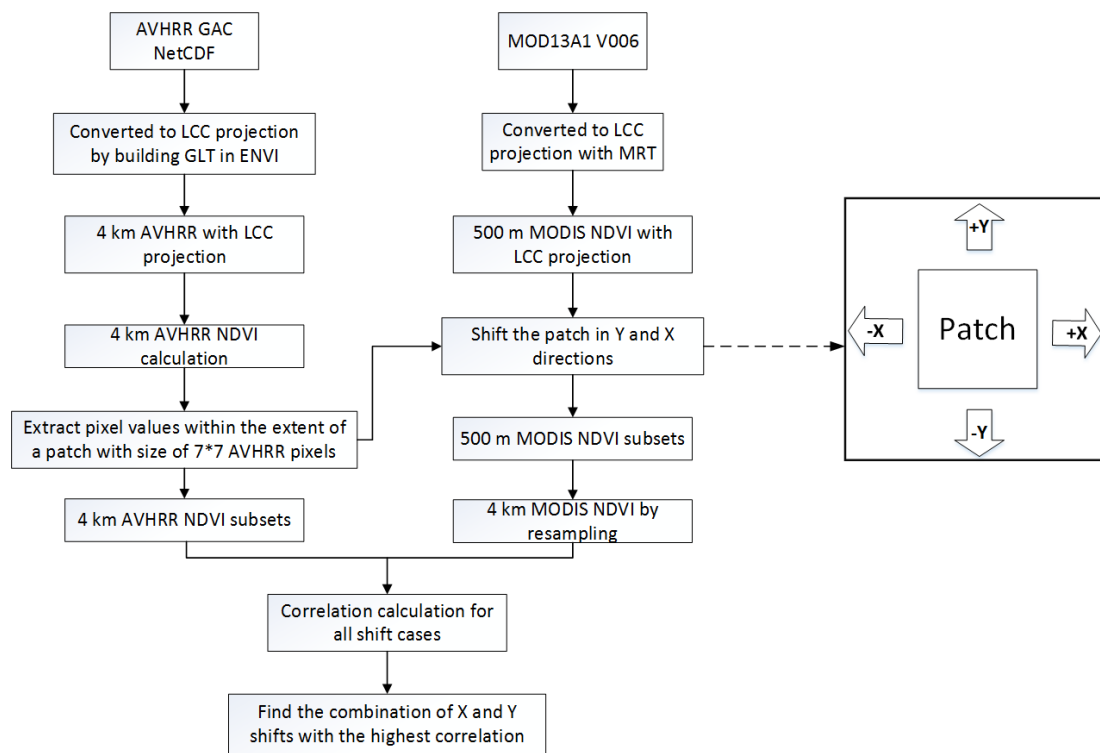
AVHRR GAC NetCDF

Converted to LCC projection by building GLT in ENVI

4 km AVHRR with LCC projection

4 km AVHRR NDVI calculation

Extract pixel values within the extent of a patch with size of 7*7 AVHRR pixels

4 km AVHRR NDVI subsets

MOD13A1 V006

Converted to LCC projection with MRT

500 m MODIS NDVI with LCC projection

Shift the patch in Y and X directions

500 m MODIS NDVI subsets

4 km MODIS NDVI by resampling

+Y

-X

Patch

+X

-Y

Correlation calculation for all shift cases

Find the combination of X and Y shifts with the highest correlation